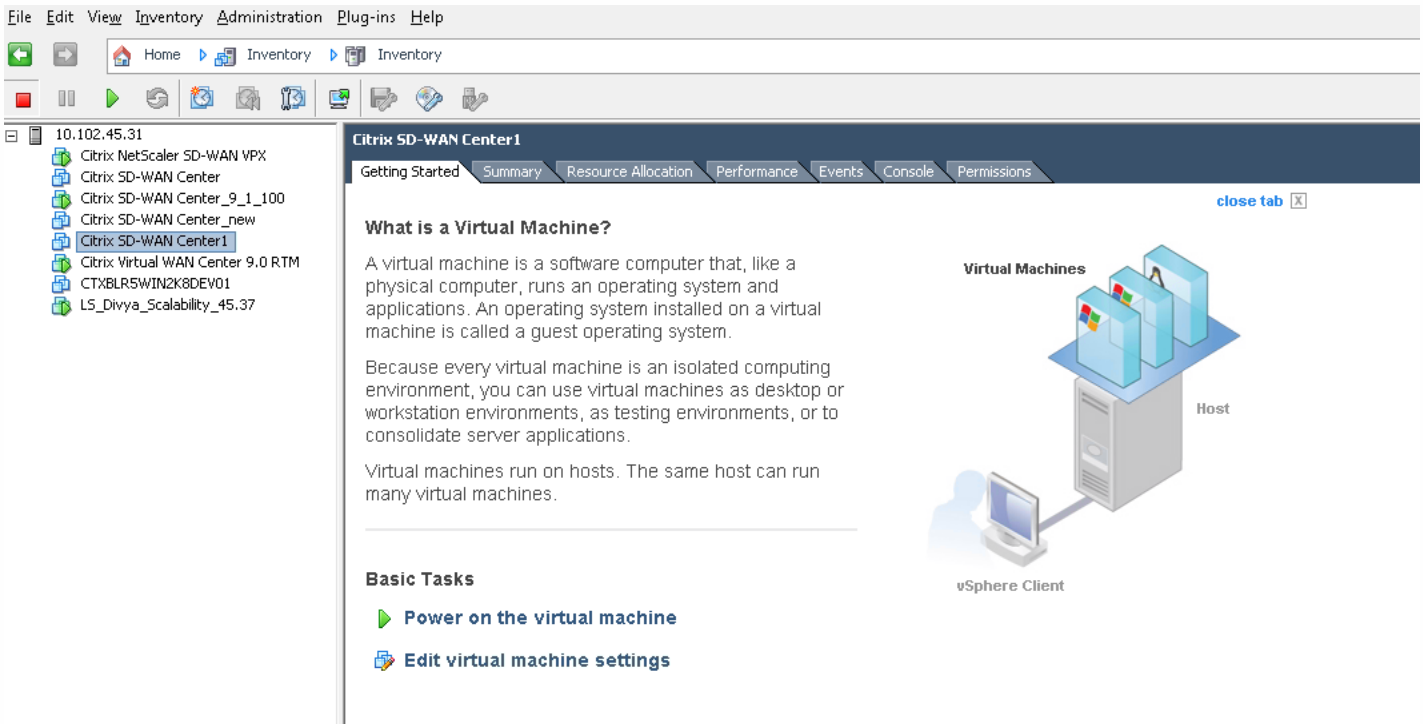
File Edit View Inventory Administration Plug-ins Help

Home Inventory Inventory

10.102.45.31
Citrix NetScaler SD-WAN VPX
Citrix SD-WAN Center
Citrix SD-WAN Center_9_1_100
Citrix SD-WAN Center_new
Citrix SD-WAN Center1
Citrix Virtual WAN Center 9.0 RTM
CTXBLR5WIN2K8DEV01
LS_Divya_Scalability_45.37

Citrix SD-WAN Center1

Getting Started Summary Resource Allocation Performance Events Console Permissions

close tab

What is a Virtual Machine?

A virtual machine is a software computer that, like a physical computer, runs an operating system and applications. An operating system installed on a virtual machine is called a guest operating system.

Because every virtual machine is an isolated computing environment, you can use virtual machines as desktop or workstation environments, as testing environments, or to consolidate server applications.

Virtual machines run on hosts. The same host can run many virtual machines.

Virtual Machines

Host

vSphere Client

Basic Tasks

Power on the virtual machine

Edit virtual machine settings